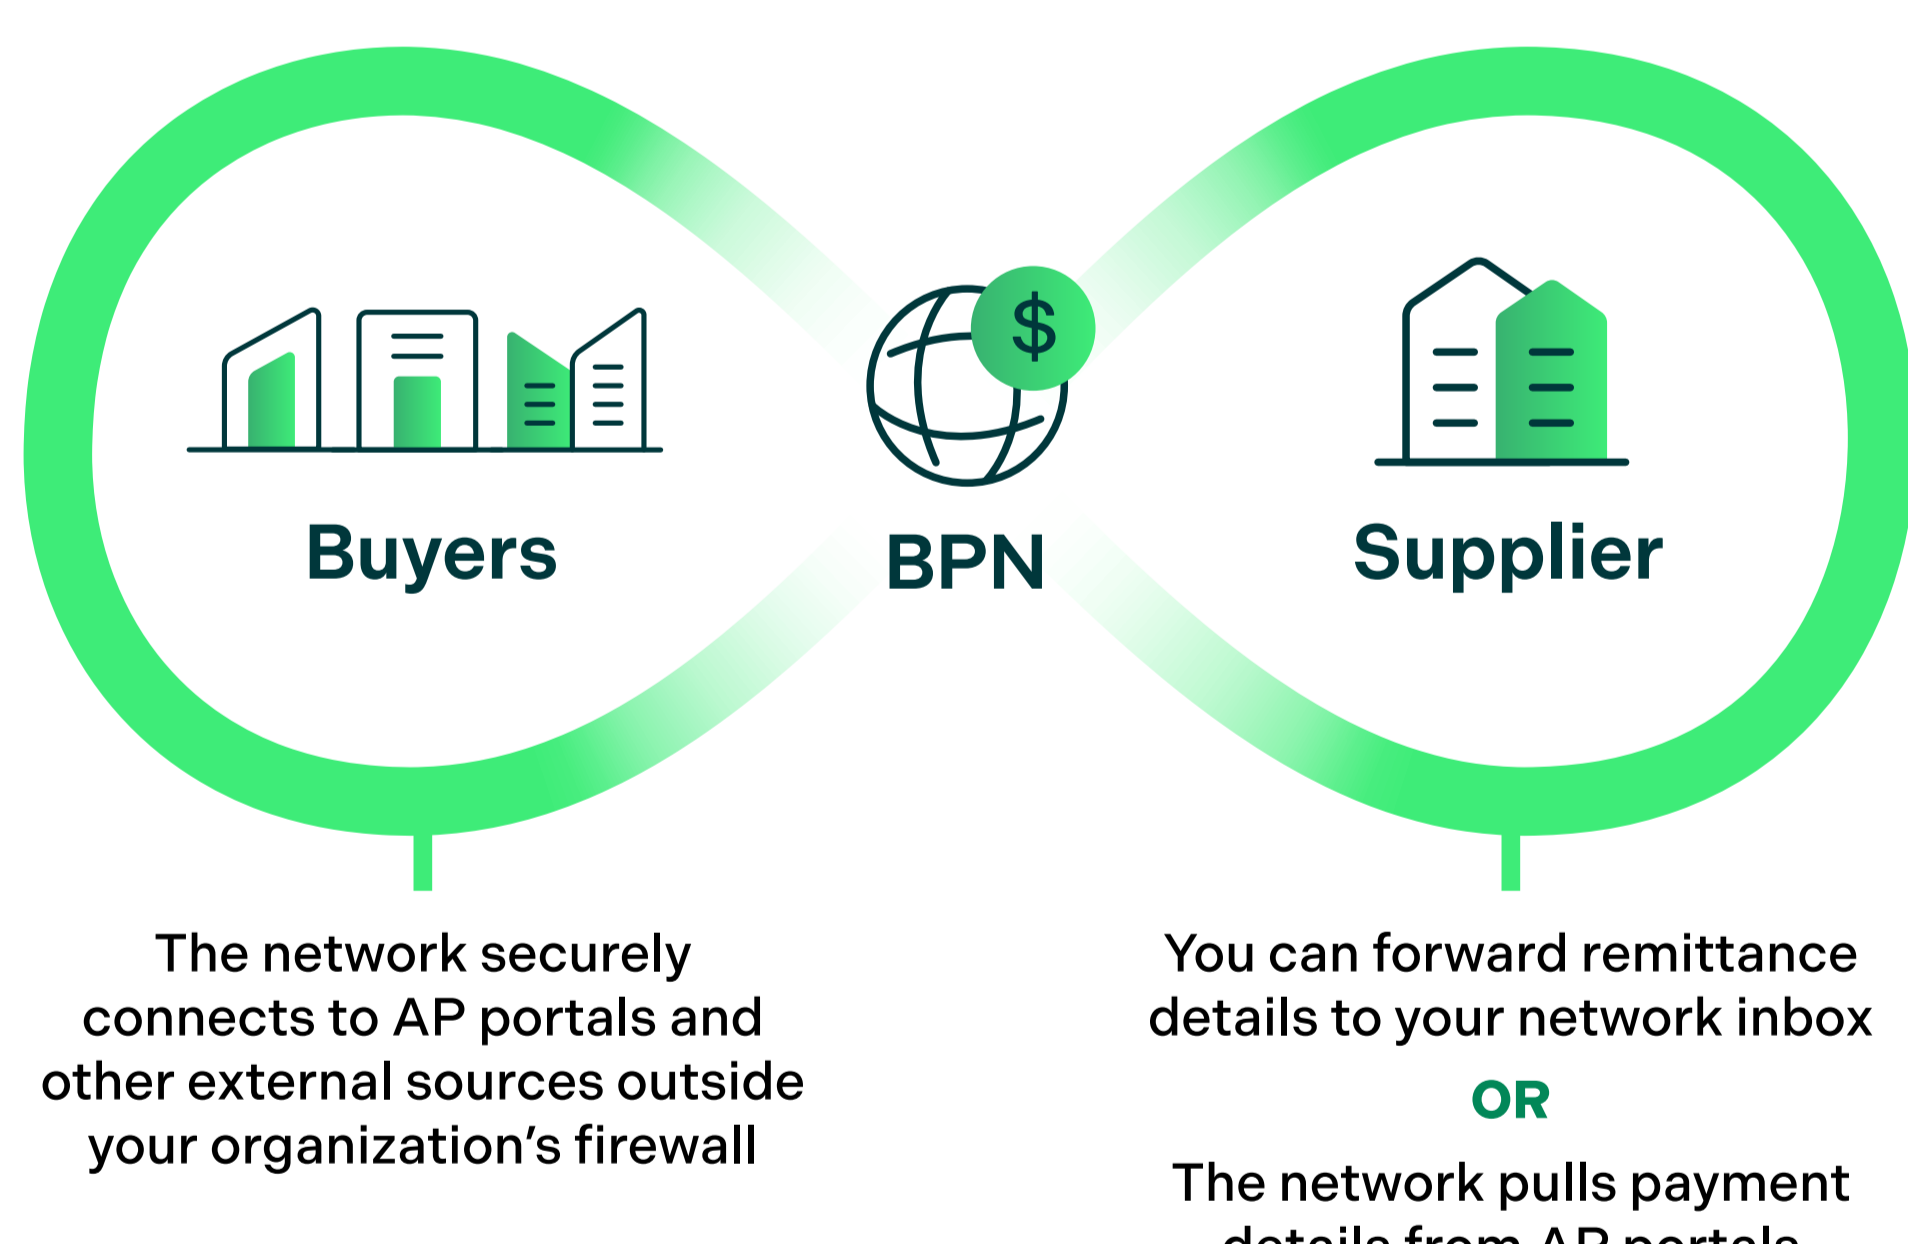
Buyers

BPN

Supplier

The network securely connects to AP portals and other external sources outside your organization’s firewall

You can forward remittance details to your network inbox

OR

The network pulls payment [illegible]